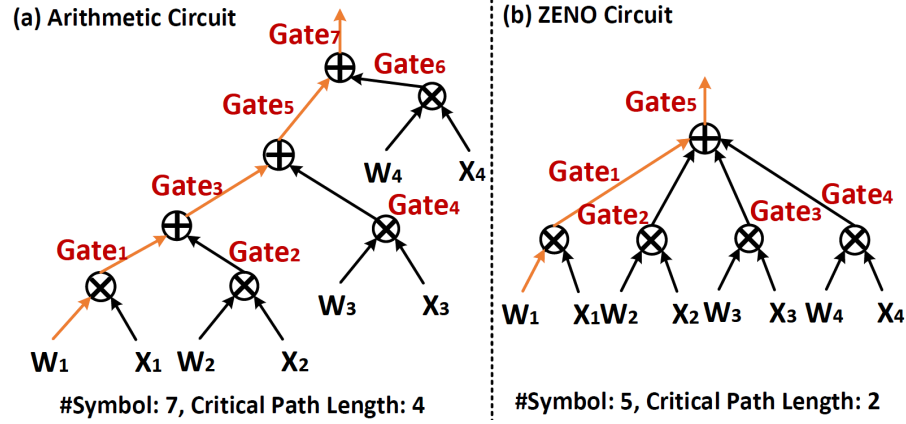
(a) Arithmetic Circuit

Gate$_7$

Gate$_6$

Gate$_5$

W$_4$ X$_4$

Gate$_3$

Gate$_4$

Gate$_1$

Gate$_2$

W$_3$ X$_3$

W$_1$ X$_1$ W$_2$ X$_2$

#Symbol: 7, Critical Path Length: 4

(b) ZENO Circuit

Gate$_5$

Gate$_1$

Gate$_2$

Gate$_3$

Gate$_4$

W$_1$ X$_1$ W$_2$ X$_2$ W$_3$ X$_3$ W$_4$ X$_4$

#Symbol: 5, Critical Path Length: 2